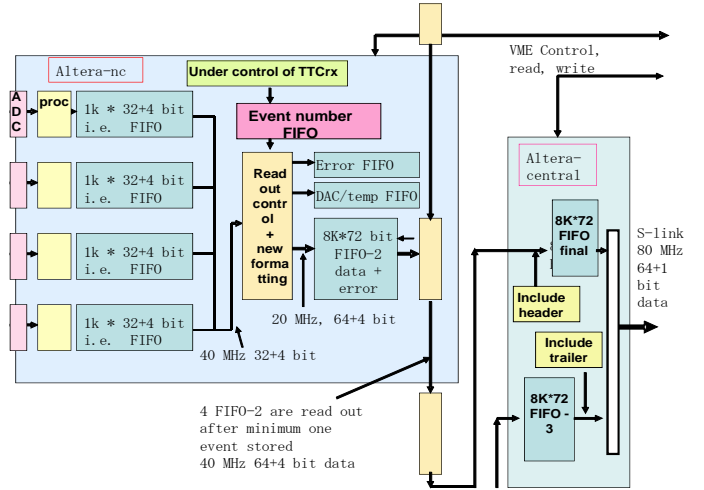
VME Control, read, write

Altera-nc

Under control of TTCrx

ADC

proc

1k * 32+4 bit i.e. FIFO

Event number FIFO

1k * 32+4 bit i.e. FIFO

Read out control + new formatting

Error FIFO

DAC/temp FIFO

1k * 32+4 bit i.e. FIFO

8K*72 bit FIFO-2 data + error

1k * 32+4 bit i.e. FIFO

20 MHz, 64+4 bit

40 MHz 32+4 bit

Altera-central

8K*72 FIFO final

S-link 80 MHz 64+1 bit data

Include header

Include trailer

8K*72 FIFO - 3

4 FIFO-2 are read out after minimum one event stored
40 MHz 64+4 bit data